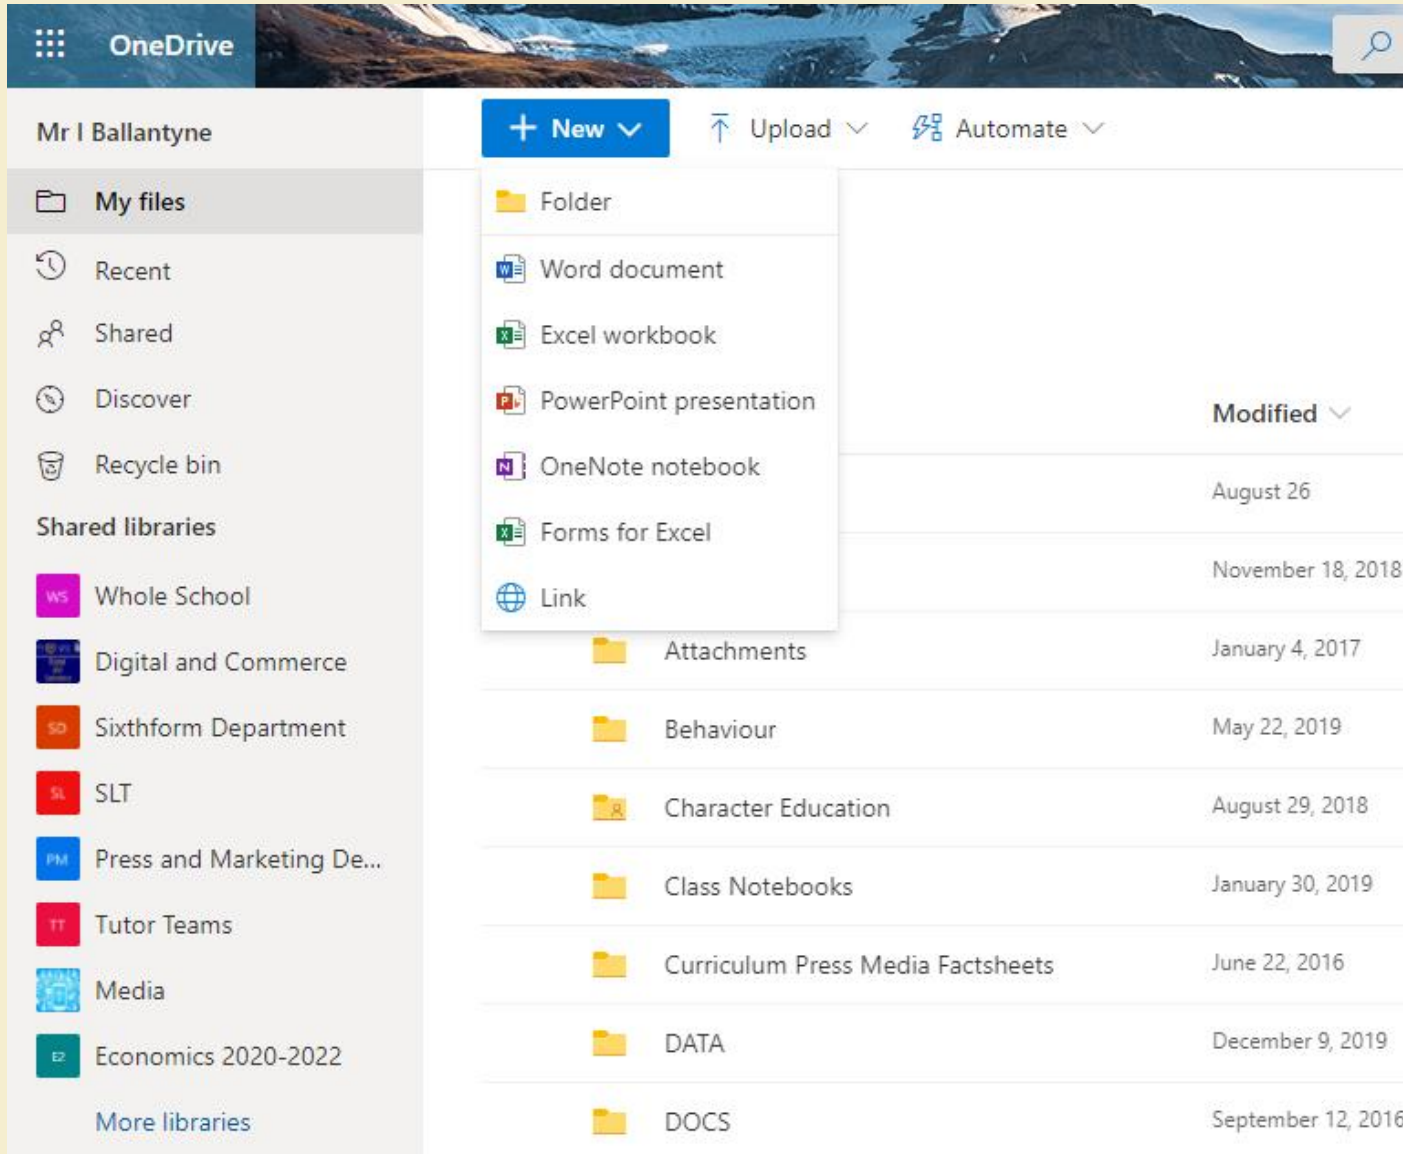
OneDrive

Mr I Ballantyne

My files
Recent
Shared
Discover
Recycle bin

Shared libraries

WS Whole School
Digital and Commerce
SD Sixthform Department
SL SLT
PM Press and Marketing De...
TT Tutor Teams
Media
E2 Economics 2020-2022

More libraries

New
Upload
Automate

Folder
Word document
Excel workbook
PowerPoint presentation
OneNote notebook
Forms for Excel
Link

Modified

August 26
November 18, 2018

| | |
|---|---|
| Attachments | January 4, 2017 |
| Behaviour | May 22, 2019 |
| Character Education | August 29, 2018 |
| Class Notebooks | January 30, 2019 |
| Curriculum Press Media Factsheets | June 22, 2016 |
| DATA | December 9, 2019 |
| DOCS | September 12, 2016 |